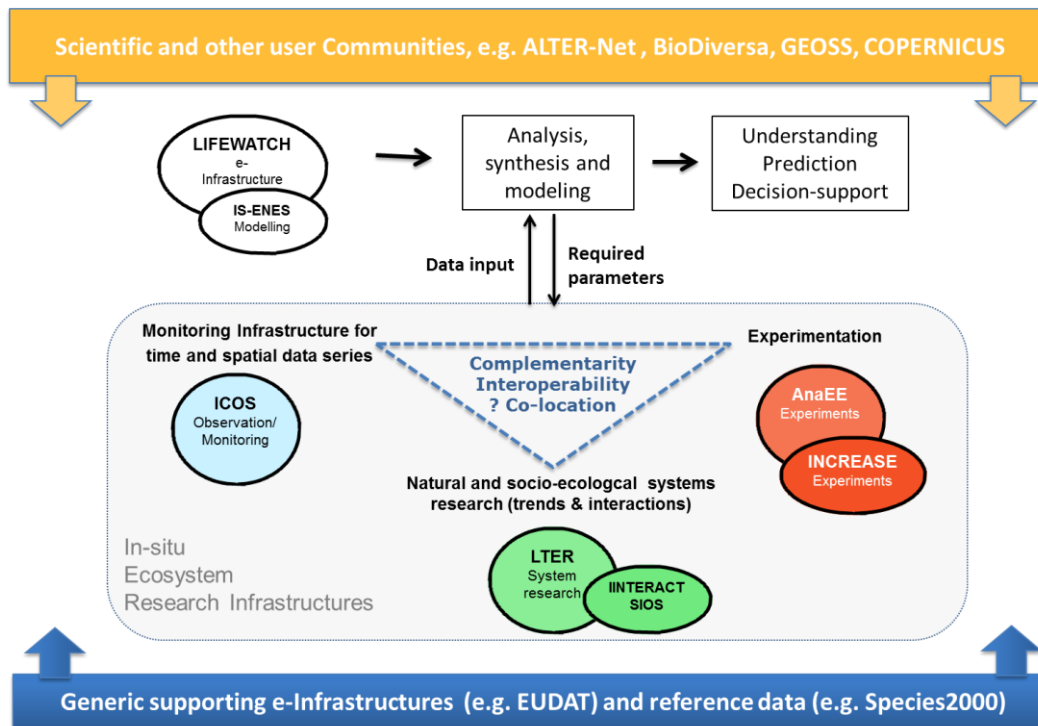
Scientific and other user Communities, e.g. ALTER-Net , BioDiversa, GEOSS, COPERNICUS

LIFEWATCH
e-Infrastructure

IS-ENES
Modelling

Analysis, synthesis and modeling

Understanding
Prediction
Decision-support

Data input

Required parameters

Monitoring Infrastructure for time and spatial data series

Complementarity
Interoperability
? Co-location

Experimentation

ICOS
Observation/ Monitoring

AnaEE
Experiments

INCREASE
Experiments

Natural and socio-ecologcal systems research (trends & interactions)

In-situ
Ecosystem
Research Infrastructures

LTER
System research

IINTERACT
SIOS

Generic supporting e-Infrastructures (e.g. EUDAT) and reference data (e.g. Species2000)